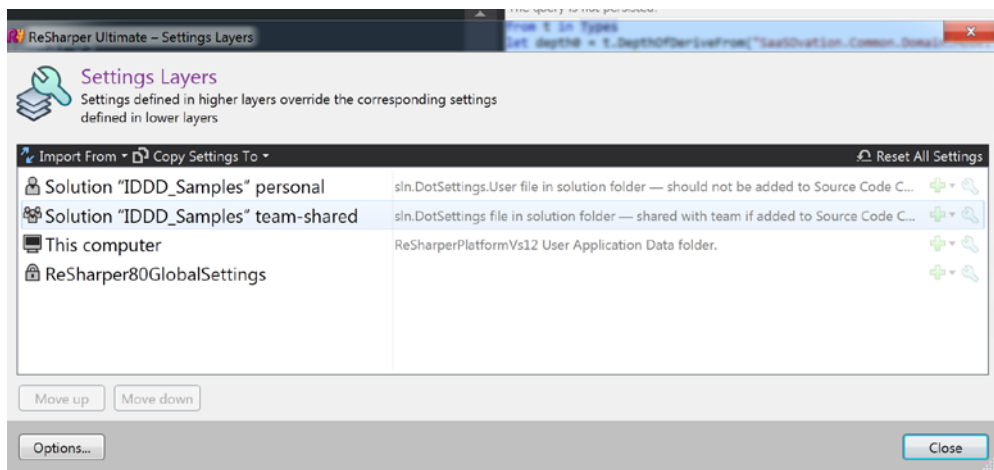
ReSharper Ultimate – Settings Layers

The query is not persisted.
from t in Types
let depth0 = t.DepthOfDeriveFrom("SaaSOvation.Common.Domain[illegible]

Settings Layers
Settings defined in higher layers override the corresponding settings defined in lower layers

Import From ▾ Copy Settings To ▾
Reset All Settings

| | |
|---|---|
| Solution "IDDD_Samples" personal | sln.DotSettings.User file in solution folder — should not be added to Source Code C... |
| Solution "IDDD_Samples" team-shared | sln.DotSettings file in solution folder — shared with team if added to Source Code C... |
| This computer | ReSharperPlatformVs12 User Application Data folder. |
| ReSharper80GlobalSettings | |

Move up
Move down

Options...
Close